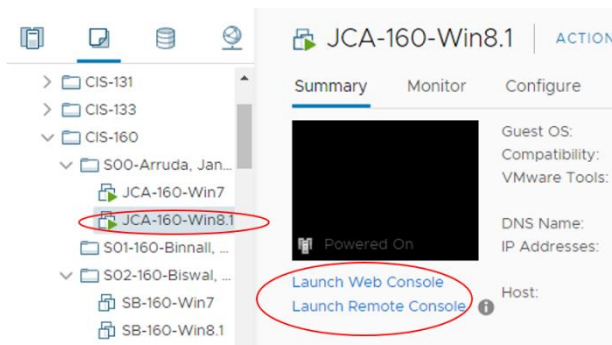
CIS-131
CIS-133
CIS-160
S00-Arruda, Jan...
JCA-160-Win7
JCA-160-Win8.1
S01-160-Binnall, ...
S02-160-Biswal, ...
SB-160-Win7
SB-160-Win8.1

JCA-160-Win8.1 | ACTION

Summary Monitor Configure

Powered On

Launch Web Console
Launch Remote Console

Guest OS:
Compatibility:
VMware Tools:

DNS Name:
IP Addresses:

Host: